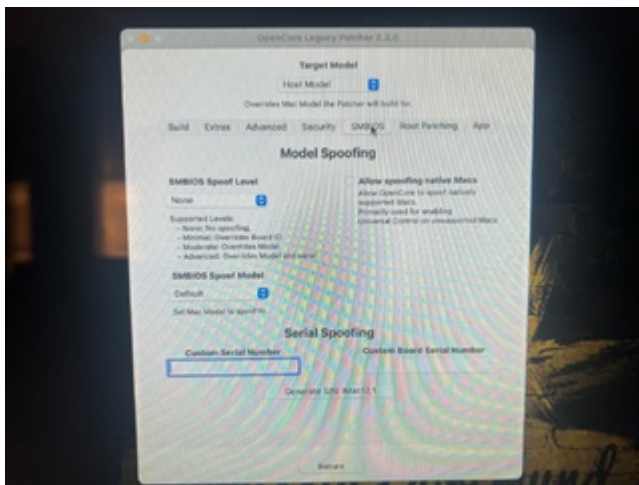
OpenCore Legacy Patcher 2.2.0

Target Model

Host Model

Overrides Mac Model the Patcher will build for.

Build Extras Advanced Security SMBIOS Root Patching App

Model Spoofing

SMBIOS Spoof Level

None

Supported Levels:
- None: No spoofing.
- Minimal: Overrides Board ID.
- Moderate: Overrides Model.
- Advanced: Overrides Model and serial.

Allow spoofing native Macs

Allow OpenCore to spoof natively supported Macs.
Primarily used for enabling Universal Control on unsupported Macs

SMBIOS Spoof Model

Default

Set Mac Model to spoof to

Serial Spoofing

Custom Serial Number

Custom Board Serial Number

Generate S/N: iMac13,1

Return